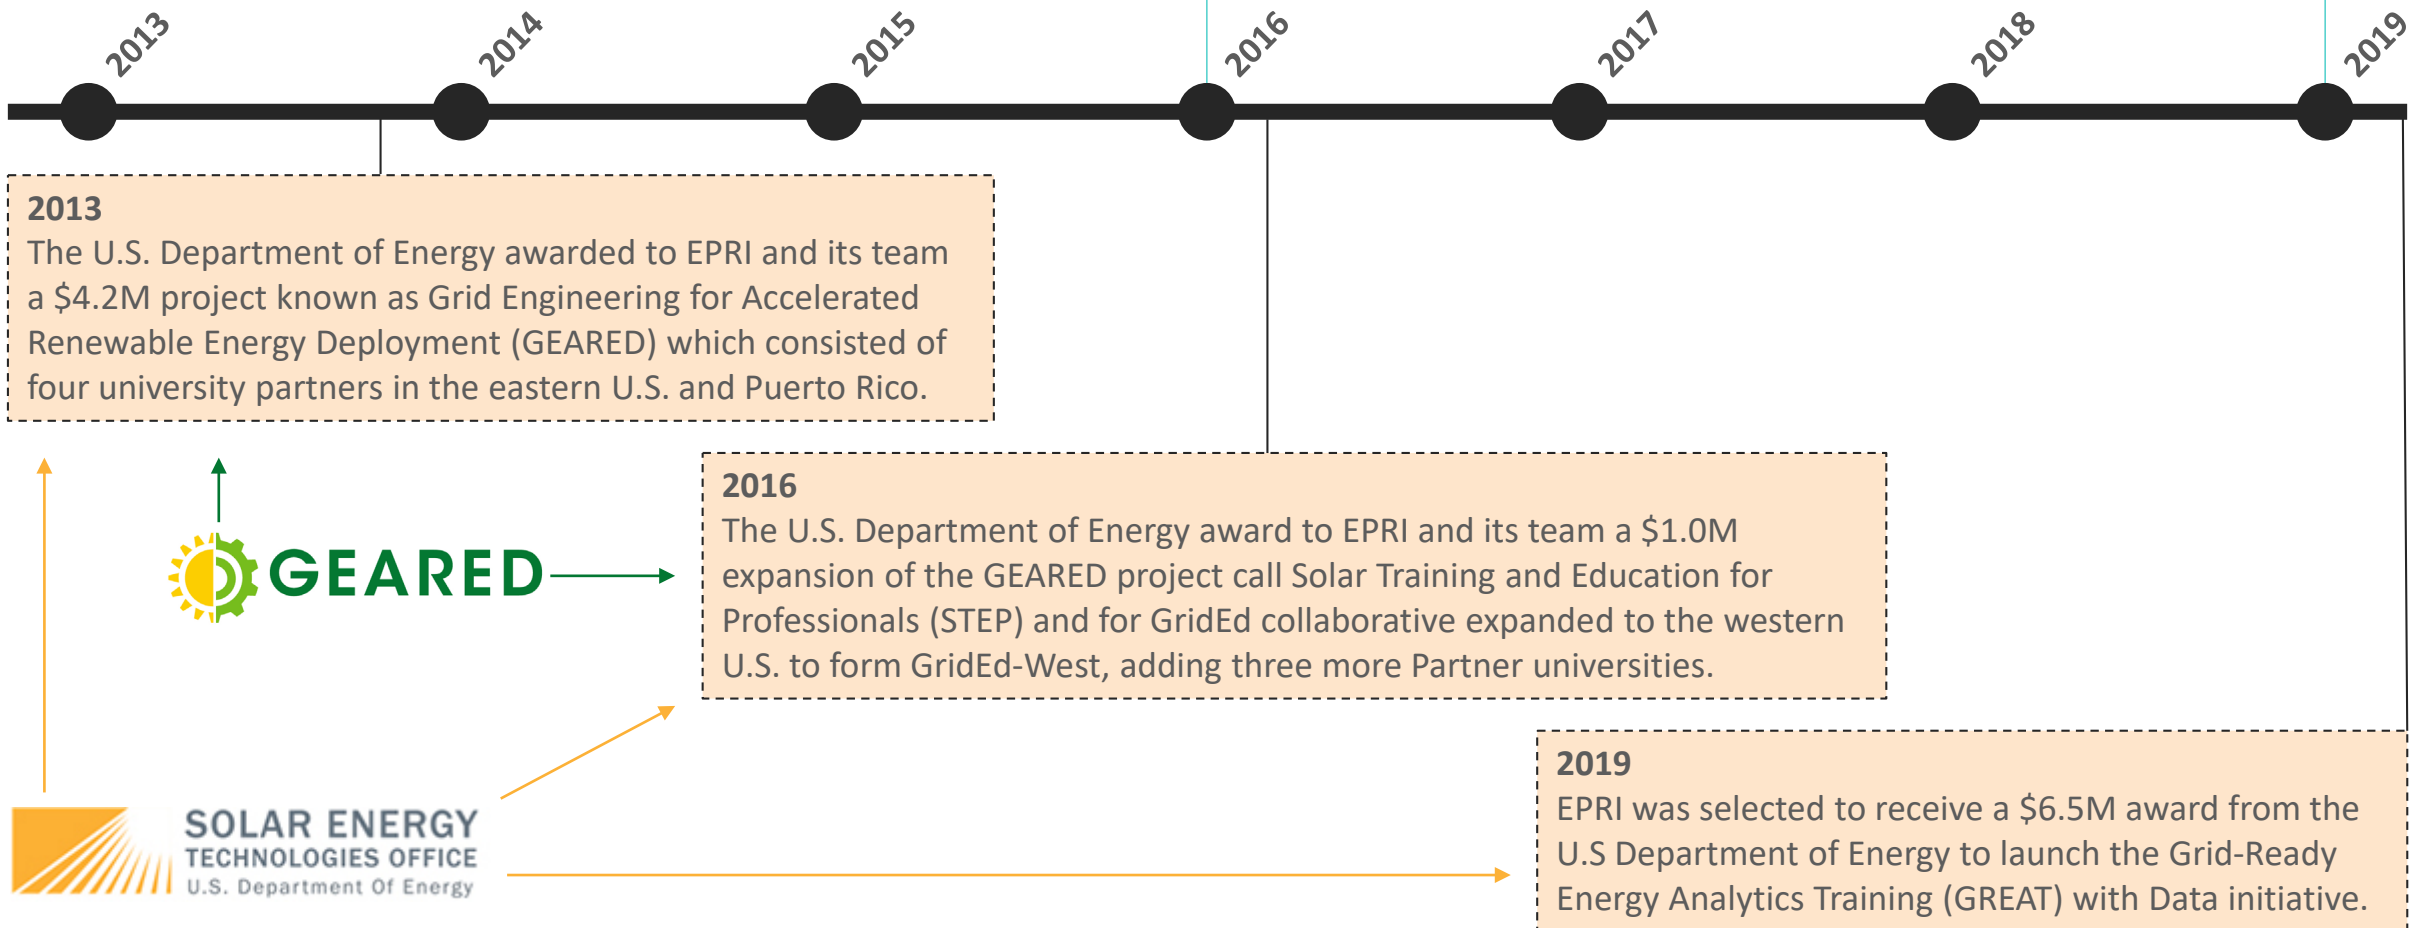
2013 2014 2015 2016 2017 2018 2019

2013
The U.S. Department of Energy awarded to EPRI and its team a \$4.2M project known as Grid Engineering for Accelerated Renewable Energy Deployment (GEARED) which consisted of four university partners in the eastern U.S. and Puerto Rico.

GEARED

2016
The U.S. Department of Energy award to EPRI and its team a \$1.0M expansion of the GEARED project call Solar Training and Education for Professionals (STEP) and for GridEd collaborative expanded to the western U.S. to form GridEd-West, adding three more Partner universities.

SOLAR ENERGY
TECHNOLOGIES OFFICE
U.S. Department Of Energy

2019
EPRI was selected to receive a \$6.5M award from the U.S Department of Energy to launch the Grid-Ready Energy Analytics Training (GREAT) with Data initiative.